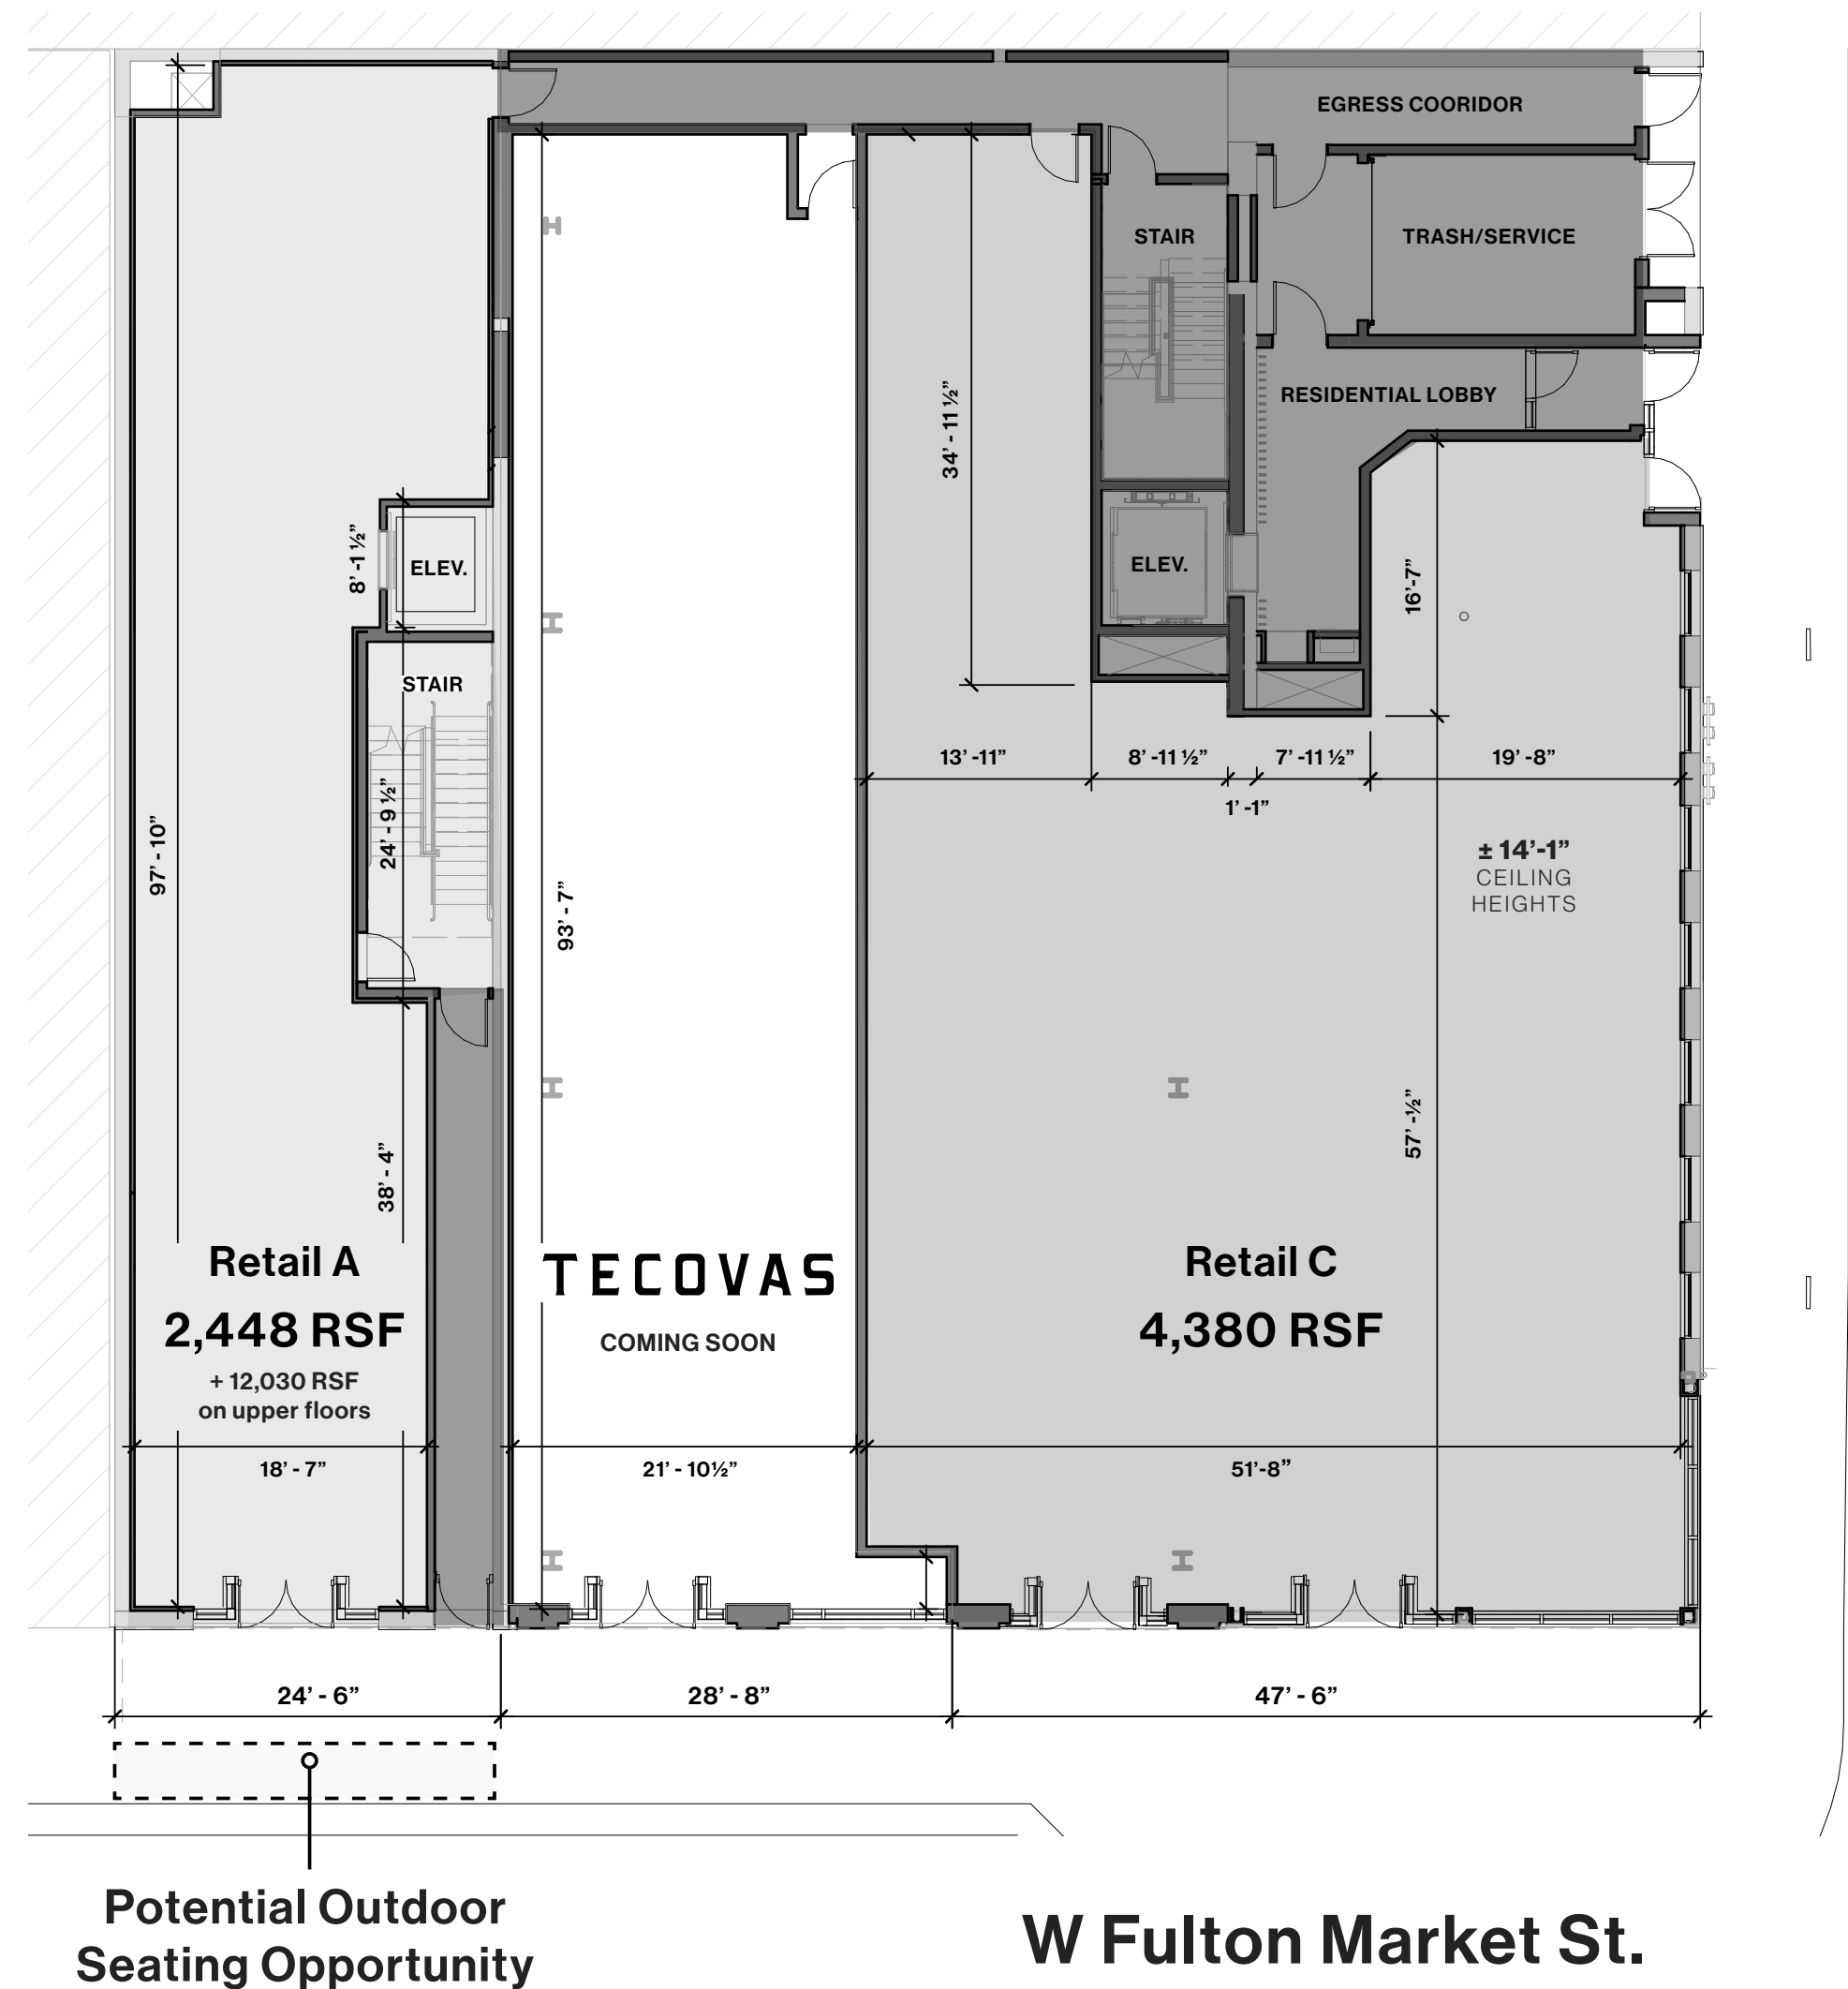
EGRESS COORIDOR

STAIR

TRASH/SERVICE

RESIDENTIAL LOBBY

ELEV.

ELEV.

STAIR

8' -1 ½"

34' - 11 ½"

16'-7"

97' - 10"

24' - 9 ½"

93' - 7"

13' -11"

8' -11 ½"

7' -11 ½"

19' -8"

1' -1"

± 14'-1"
CEILING
HEIGHTS

38' - 4"

57' -½"

Retail A

2,448 RSF

+ 12,030 RSF
on upper floors

TECOVAS

COMING SOON

Retail C

4,380 RSF

18' - 7"

21' - 10½"

51'-8"

24' - 6"

28' - 8"

47' - 6"

Potential Outdoor
Seating Opportunity

W Fulton Market St.